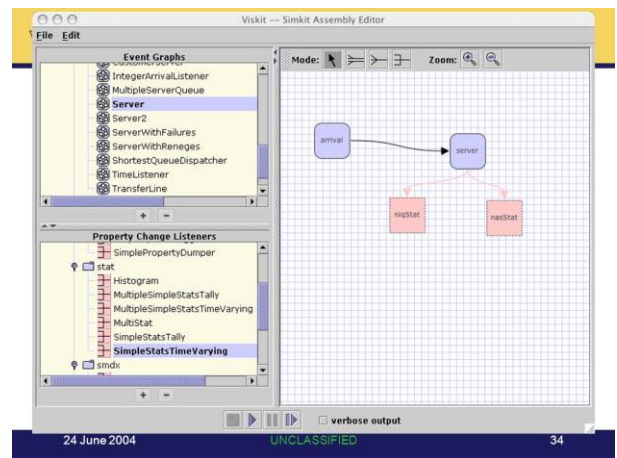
Viskit -- Simkit Assembly Editor

File Edit

Event Graphs

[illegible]

IntegerArrivalListener

MultipleServerQueue

Server

Server2

ServerWithFailures

ServerWithReneges

ShortestQueueDispatcher

TimeListener

TransferLine

+ −

Property Change Listeners

SimplePropertyDumper

stat

Histogram

MultipleSimpleStatsTally

MultipleSimpleStatsTimeVarying

MultiStat

SimpleStatsTally

SimpleStatsTimeVarying

smdx

+ −

Mode:

Zoom:

arrival

server

niqStat

nasStat

verbose output

24 June 2004

UNCLASSIFIED

34